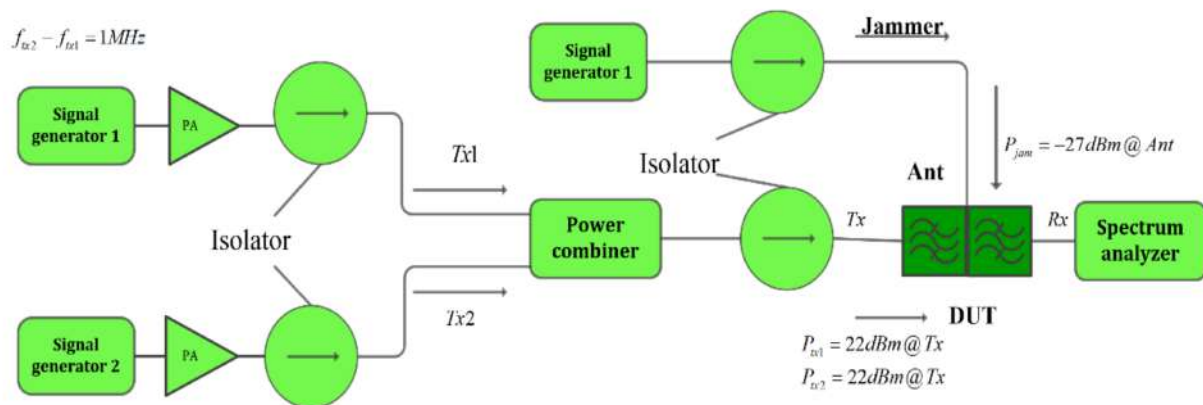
$f_{tx2} - f_{tx1} = 1MHz$

Signal generator 1

PA

Isolator

Signal generator 2

PA

$Tx1$

$Tx2$

Power combiner

Signal generator 1

Jammer

Isolator

$P_{jam} = -27dBm @ Ant$

Ant

$Tx$

$Rx$

Spectrum analyzer

DUT

$P_{tx1} = 22dBm @ Tx$

$P_{tx2} = 22dBm @ Tx$